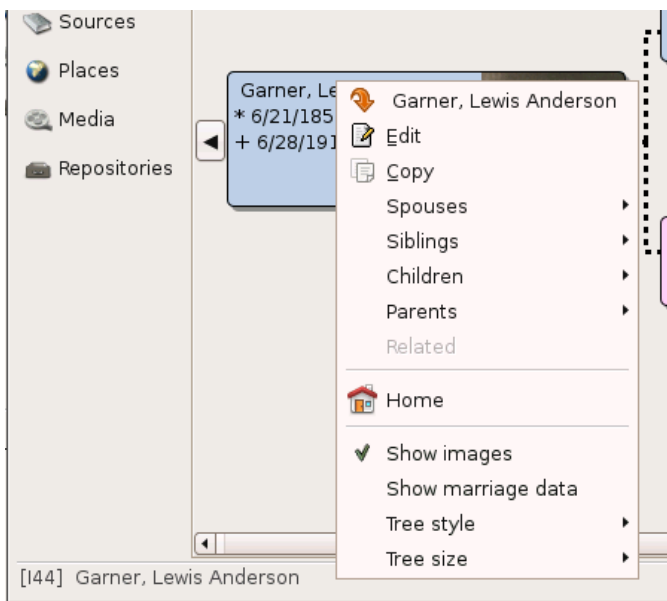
Sources
Places
Media
Repositories

Garner, Le
* 6/21/185
+ 6/28/191

Garner, Lewis Anderson
Edit
Copy
Spouses
Siblings
Children
Parents
Related
Home
Show images
Show marriage data
Tree style
Tree size

[I44] Garner, Lewis Anderson